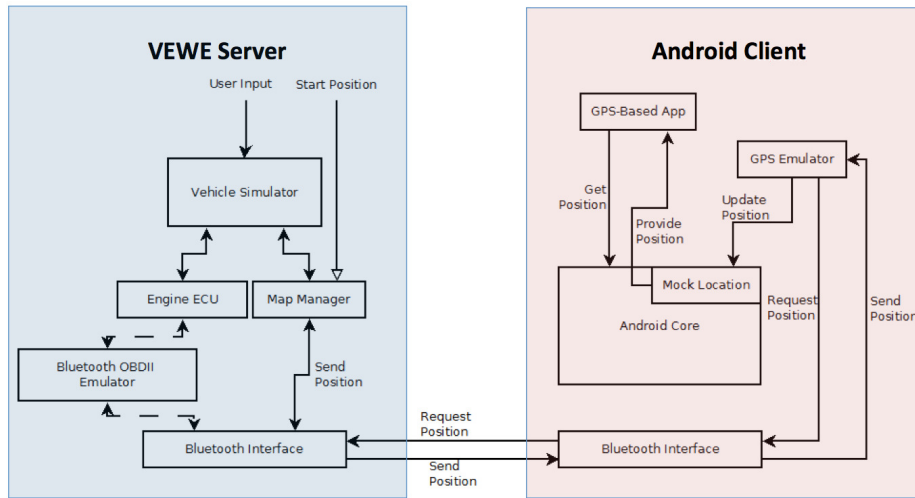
VEWE Server

User Input

Start Position

Vehicle Simulator

Engine ECU

Map Manager

Bluetooth OBDII Emulator

Send Position

Bluetooth Interface

Request Position

Send Position

Android Client

GPS-Based App

GPS Emulator

Get Position

Provide Position

Update Position

Mock Location

Android Core

Request Position

Send Position

Bluetooth Interface